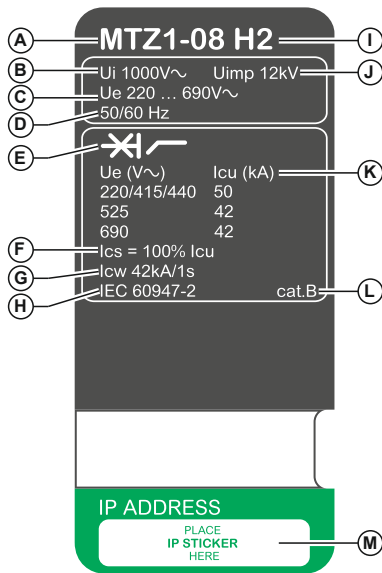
A
MTZ1-08 H2
I
B
Ui 1000V∿
Uimp 12kV
J
C
Ue 220 … 690V∿
D
50/60 Hz
E
K

| Ue (V∿) | Icu (kA) |
|---|---|
| 220/415/440 | 50 |
| 525 | 42 |
| 690 | 42 |

F
Ics = 100% Icu
G
Icw 42kA/1s
H
IEC 60947-2
cat.B
L

IP ADDRESS
PLACE
IP STICKER
HERE
M